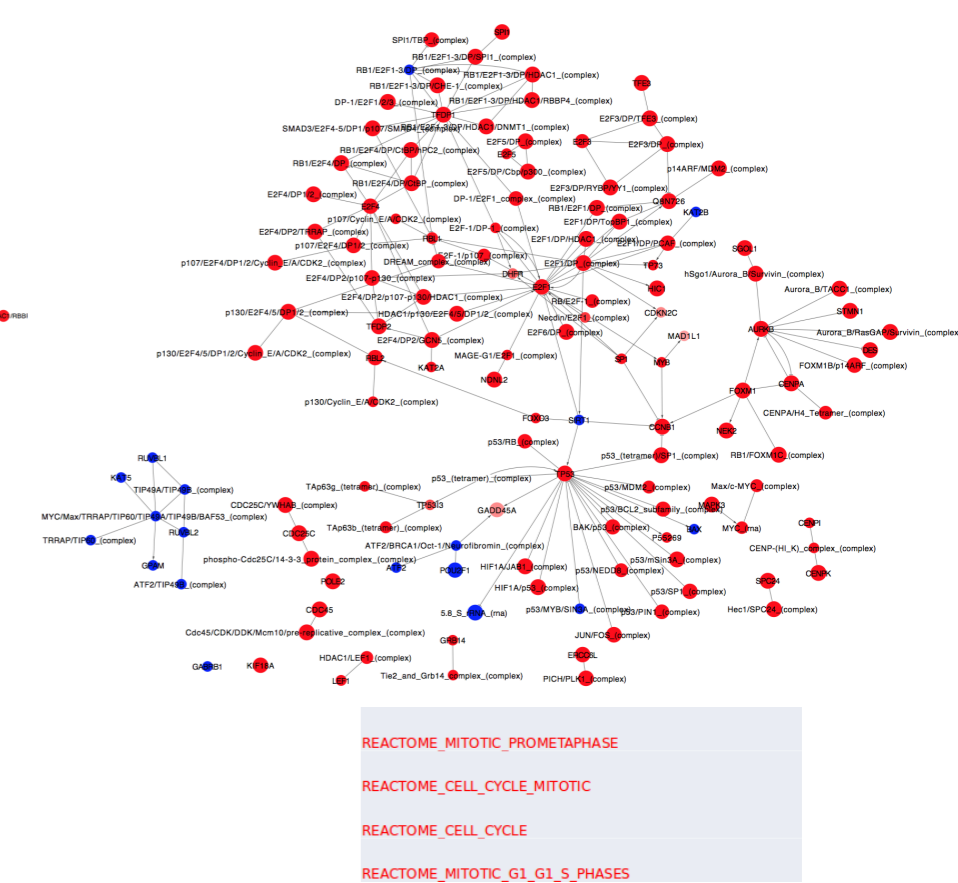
SPI1
SPI1/TBP_(complex)
RB1/E2F1-3/DP/SPI1_(complex)
RB1/E2F1-3/DP_(complex)
RB1/E2F1-3/DP/HDAC1_(complex)
RB1/E2F1-3/DP/CHE-1_(complex)
TFE3
DP-1/E2F1/2/3_(complex)
RB1/E2F1-3/DP/HDAC1/RBBP4_(complex)
TFDP1
E2F3/DP/TFE3_(complex)
SMAD3/E2F4-5/DP1/p107/SMAD4_(complex)
RB1/E2F1-3/DP/HDAC1/DNMT1_(complex)
E2F3/DP_(complex)
RB1/E2F4/DP/CtBP/hPC2_(complex)
E2F5/DP_(complex)
E2F3
E2F5
RB1/E2F4/DP_(complex)
E2F5/DP/Cbp/p300_(complex)
p14ARF/MDM2_(complex)
RB1/E2F4/DP/CtBP_(complex)
E2F3/DP/RYBP/YY1_(complex)
E2F4/DP1/2_(complex)
E2F4
DP-1/E2F1_complex_(complex)
RB1/E2F1/DP_(complex)
CBX226
KAT2B
p107/Cyclin_E/A/CDK2_(complex)
E2F1/DP/TopBP1_(complex)
E2F-1/DP-1_(complex)
E2F4/DP2/TRRAP_(complex)
RBL1
E2F1/DP/HDAC1_(complex)
E2F1/DP/PCAF_(complex)
SGO1
p107/E2F4/DP1/2_(complex)
E2F-1/p107_(complex)
DREAM_complex_(complex)
p107/E2F4/DP1/2/Cyclin_E/A/CDK2_(complex)
DHFR
E2F1/DP_(complex)
TP73
hSgo1/Aurora_B/Survivin_(complex)
E2F4/DP2/p107-p130_(complex)
E2F1
HIC1
Aurora_B/TACC1_(complex)
E2F4/DP2/p107-p130/HDAC1_(complex)
RB/E2F1_(complex)
STMN1
p130/E2F4/5/DP1/2_(complex)
HDAC1/p130/E2F4/5/DP1/2_(complex)
CDKN2C
AURKB
Aurora_B/RasGAP/Survivin_(complex)
TFDP2
Necdin/E2F1_(complex)
MAD1L1
E2F4/DP2/GCN5_(complex)
E2F6/DP_(complex)
DES
p130/E2F4/5/DP1/2/Cyclin_E/A/CDK2_(complex)
RBL2
MAGE-G1/E2F1_(complex)
SP1
MYB
FOXM1B/p14ARF_(complex)
KAT2A
CENPA
NDNL2
FOXM1
p130/Cyclin_E/A/CDK2_(complex)
CENPA/H4_Tetramer_(complex)
FOXO3
SIRT1
CCNB1
NEK2
RB1/FOXM1C_(complex)
RUVBL1
p53/RB_(complex)
p53_(tetramer)/SP1_(complex)
KAT5
TP53
TIP49A/TIP49B_(complex)
TAp63g_(tetramer)_(complex)
p53_(tetramer)_(complex)
p53/MDM2_(complex)
Max/c-MYC_(complex)
CDC25C/YWHAB_(complex)
TP53I3
GADD45A
MAX
MYC/Max/TRRAP/TIP60/TIP49A/TIP49B/BAF53_(complex)
p53/BCL2_subfamily_(complex)
CENPI
CDC25C
TAp63b_(tetramer)_(complex)
BAK/p53_(complex)
MYC_(rna)
RUVBL2
BAX
TRRAP/TIP60_(complex)
ATF2/BRCA1/Oct-1/Neurofibromin_(complex)
P53I69
CENP-(HI_K)_complex_(complex)
ATF2
POU2F1
p53/mSin3A_(complex)
CENPK
GCSM
phospho-Cdc25C/14-3-3_protein_complex_(complex)
HIF1A/JAB1_(complex)
p53/NEDD8_(complex)
ATF2/TIP49B_(complex)
HIF1A/p53_(complex)
PCLS2
p53/SP1_(complex)
SPC24
5.8_S_rRNA_(rna)
p53/MYB/SIN3A_(complex)
p53/PIN1_(complex)
Hec1/SPC24_(complex)
CDC45
Cdc45/CDK/DDK/Mcm10/pre-replicative_complex_(complex)
JUN/FOS_(complex)
GRB14
ERCC6L
GADD45B1
KIF18A
HDAC1/LEF1_(complex)
LEF1
Tie2_and_Grb14_complex_(complex)
PICH/PLK1_(complex)
/RBBI
REACTOME_MITOTIC_PROMETAPHASE
REACTOME_CELL_CYCLE_MITOTIC
REACTOME_CELL_CYCLE
REACTOME_MITOTIC_G1_G1_S_PHASES